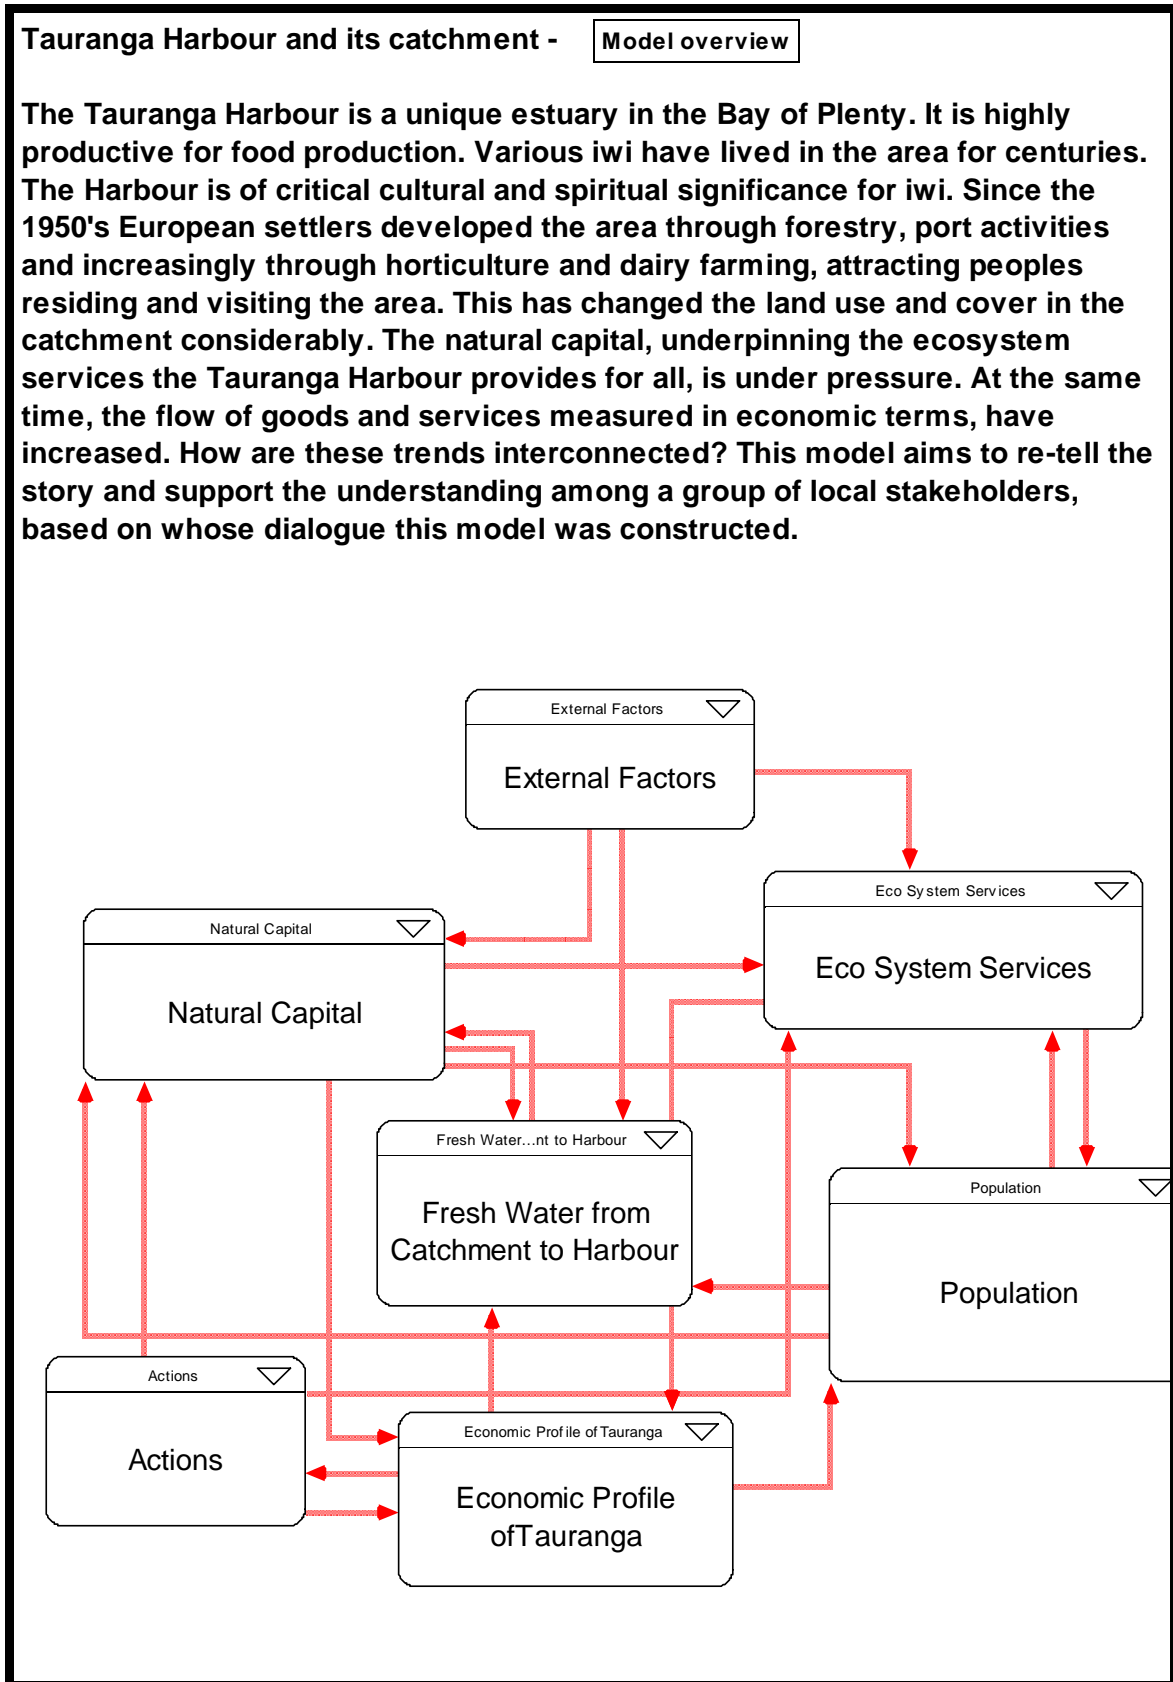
Tauranga Harbour and its catchment - Model overview

The Tauranga Harbour is a unique estuary in the Bay of Plenty. It is highly productive for food production. Various iwi have lived in the area for centuries. The Harbour is of critical cultural and spiritual significance for iwi. Since the 1950's European settlers developed the area through forestry, port activities and increasingly through horticulture and dairy farming, attracting peoples residing and visiting the area. This has changed the land use and cover in the catchment considerably. The natural capital, underpinning the ecosystem services the Tauranga Harbour provides for all, is under pressure. At the same time, the flow of goods and services measured in economic terms, have increased. How are these trends interconnected? This model aims to re-tell the story and support the understanding among a group of local stakeholders, based on whose dialogue this model was constructed.

External Factors

External Factors

Eco System Services

Eco System Services

Natural Capital

Natural Capital

Fresh Water...nt to Harbour

Fresh Water from Catchment to Harbour

Population

Population

Actions

Actions

Economic Profile of Tauranga

Economic Profile ofTauranga